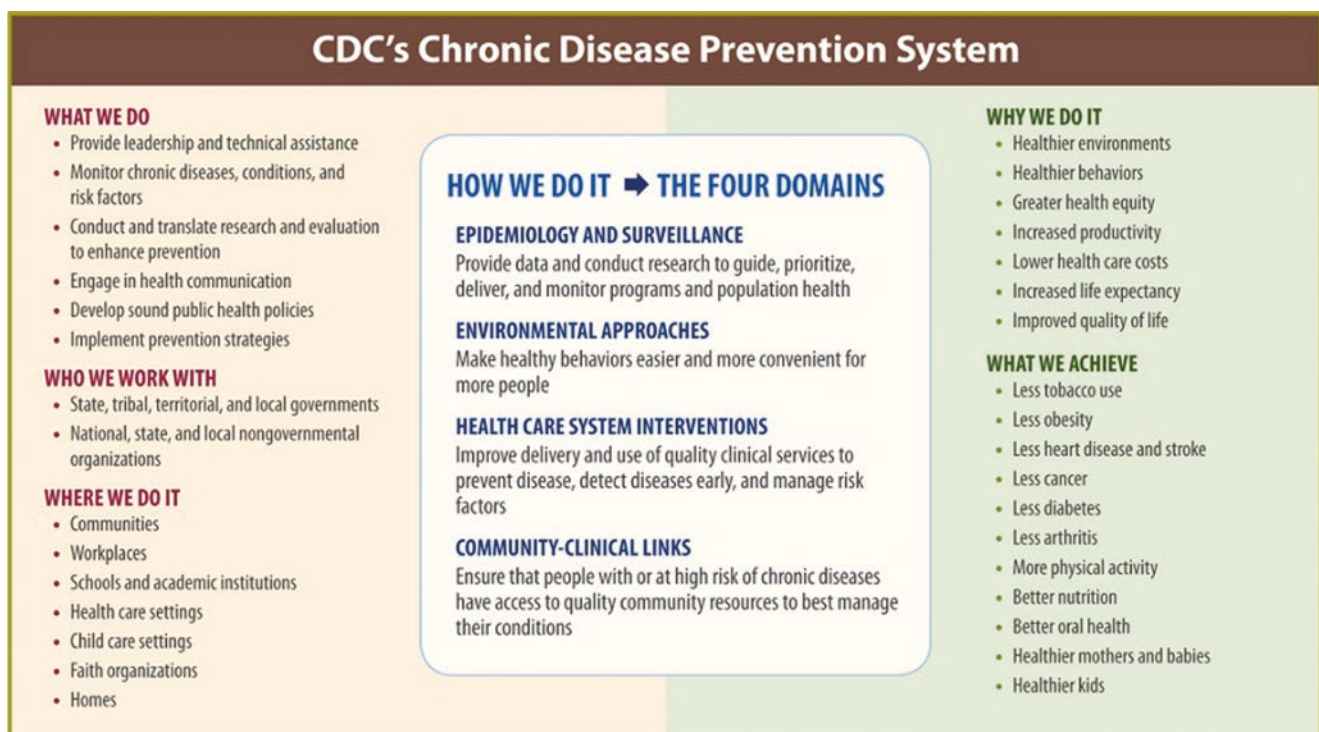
CDC's Chronic Disease Prevention System

WHAT WE DO
• Provide leadership and technical assistance
• Monitor chronic diseases, conditions, and risk factors
• Conduct and translate research and evaluation to enhance prevention
• Engage in health communication
• Develop sound public health policies
• Implement prevention strategies

WHO WE WORK WITH
• State, tribal, territorial, and local governments
• National, state, and local nongovernmental organizations

WHERE WE DO IT
• Communities
• Workplaces
• Schools and academic institutions
• Health care settings
• Child care settings
• Faith organizations
• Homes

HOW WE DO IT ➡ THE FOUR DOMAINS

EPIDEMIOLOGY AND SURVEILLANCE
Provide data and conduct research to guide, prioritize, deliver, and monitor programs and population health

ENVIRONMENTAL APPROACHES
Make healthy behaviors easier and more convenient for more people

HEALTH CARE SYSTEM INTERVENTIONS
Improve delivery and use of quality clinical services to prevent disease, detect diseases early, and manage risk factors

COMMUNITY-CLINICAL LINKS
Ensure that people with or at high risk of chronic diseases have access to quality community resources to best manage their conditions

WHY WE DO IT
• Healthier environments
• Healthier behaviors
• Greater health equity
• Increased productivity
• Lower health care costs
• Increased life expectancy
• Improved quality of life

WHAT WE ACHIEVE
• Less tobacco use
• Less obesity
• Less heart disease and stroke
• Less cancer
• Less diabetes
• Less arthritis
• More physical activity
• Better nutrition
• Better oral health
• Healthier mothers and babies
• Healthier kids